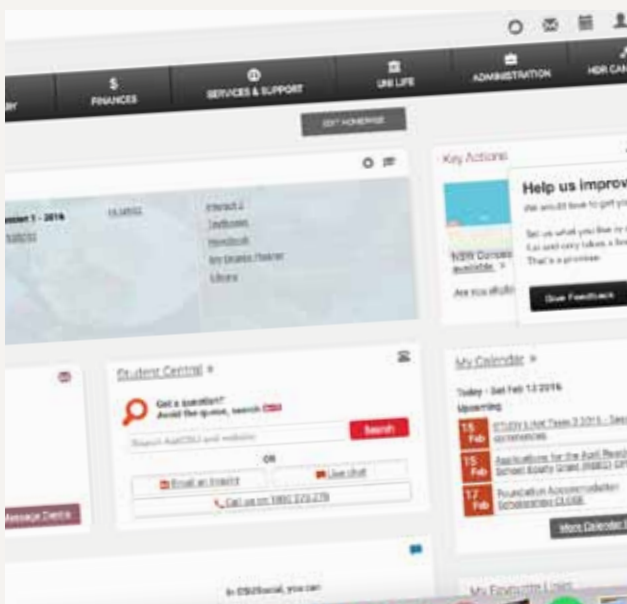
FINANCES
SERVICES & SUPPORT
UNI LIFE
ADMINISTRATION
HDR CA

EDIT HOMEPAGE

Session 1 - 2016
Interact 2
Textbooks
Handbook
My Grades Planner
Library

Key Actions

Help us improv
We would love to get yo
Tell us what you like or
Go and only takes a few
That's a promise.
Give Feedback

NSW Conces available
Are you eligible

Student Central »
Got a question?
Avoid the queue, search CSU
Search AskCSU and website
Search
OR
Email an Enquiry
Live chat
Call us on 1800 275 278

Message Centre

My Calendar »
Today - Sat Feb 13 2016
Upcoming
15 Feb
STUDY LINK Term 3 2015 - Sess commences
15 Feb
Applications for the April Resid School Equity Grant (RSEG) CR
17 Feb
Foundation Accommodation Scholarships CLOSE
More Calendar It

In CSUSocial, you can

My Favourite Links